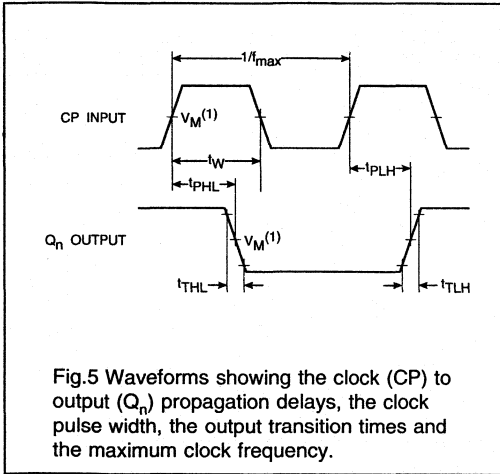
$1/f_{max}$

CP INPUT

$V_M^{(1)}$

$t_W$

$t_{PHL}$

$t_{PLH}$

$Q_n$ OUTPUT

$V_M^{(1)}$

$t_{THL}$

$t_{TLH}$

Fig.5 Waveforms showing the clock (CP) to output ($Q_n$) propagation delays, the clock pulse width, the output transition times and the maximum clock frequency.